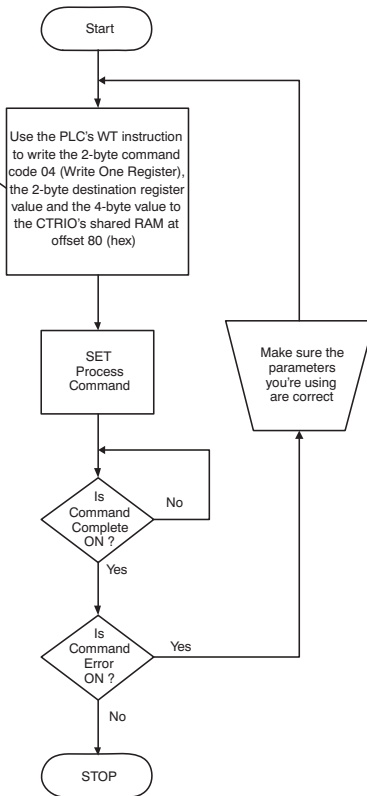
Start

Use the PLC's WT instruction to write the 2-byte command code 04 (Write One Register), the 2-byte destination register value and the 4-byte value to the CTRIO's shared RAM at offset 80 (hex)

SET Process Command

Is Command Complete ON ?

No

Yes

Is Command Error ON ?

Yes

No

STOP

Make sure the parameters you're using are correct